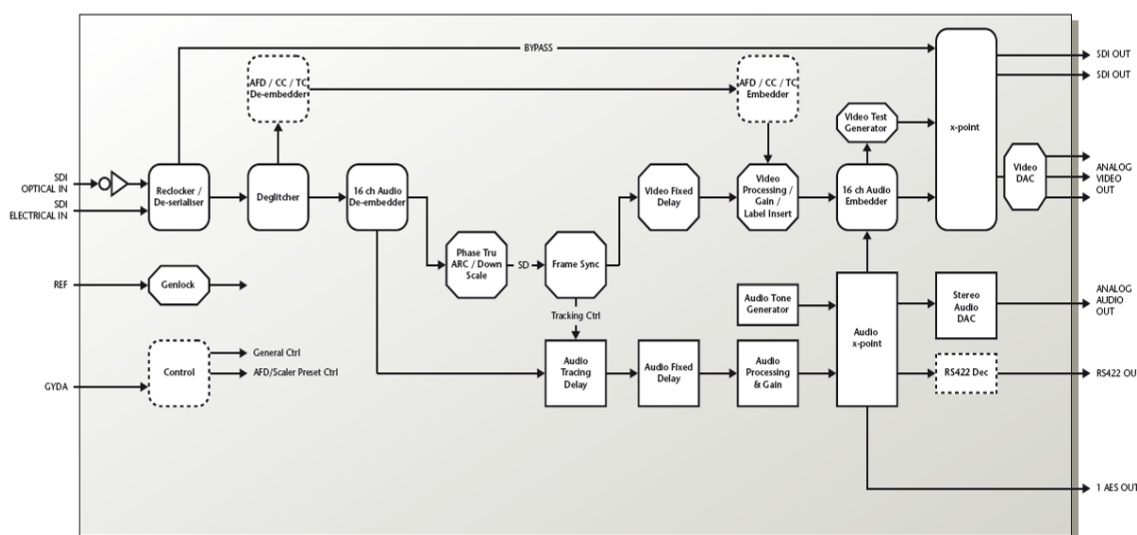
BYPASS

SDI OUT

SDI OUT

AFD / CC / TC De-embedder

AFD / CC / TC Embedder

Video Test Generator

x-point

SDI OPTICAL IN

SDI ELECTRICAL IN

Reclocker / De-serialiser

Deglitcher

16 ch Audio De-embedder

Video Fixed Delay

Video Processing / Gain / Label Insert

16 ch Audio Embedder

Video DAC

ANALOG VIDEO OUT

Phase Tru ARC / Down Scale

SD

Frame Sync

REF

Genlock

Audio Tone Generator

Audio x-point

Stereo Audio DAC

ANALOG AUDIO OUT

Tracking Ctrl

Control

General Ctrl

AFD/Scaler Preset Ctrl

GYDA

Audio Tracing Delay

Audio Fixed Delay

Audio Processing & Gain

RS422 Dec

RS422 OU

1 AES OUT